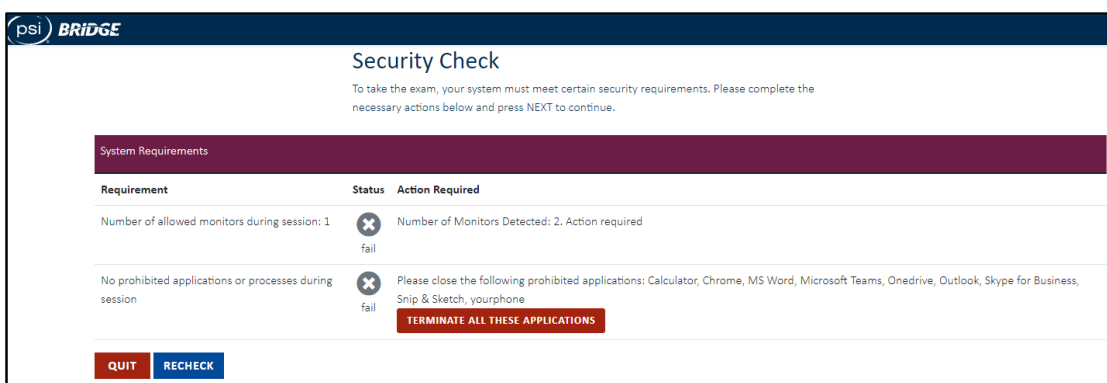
psi BRIDGE

Security Check

To take the exam, your system must meet certain security requirements. Please complete the necessary actions below and press NEXT to continue.

System Requirements

| Requirement | Status | Action Required |
|---|---|---|
| Number of allowed monitors during session: 1 | fail | Number of Monitors Detected: 2. Action required |
| No prohibited applications or processes during session | fail | Please close the following prohibited applications: Calculator, Chrome, MS Word, Microsoft Teams, Onedrive, Outlook, Skype for Business, Snip & Sketch, yourphone TERMINATE ALL THESE APPLICATIONS |

QUIT RECHECK